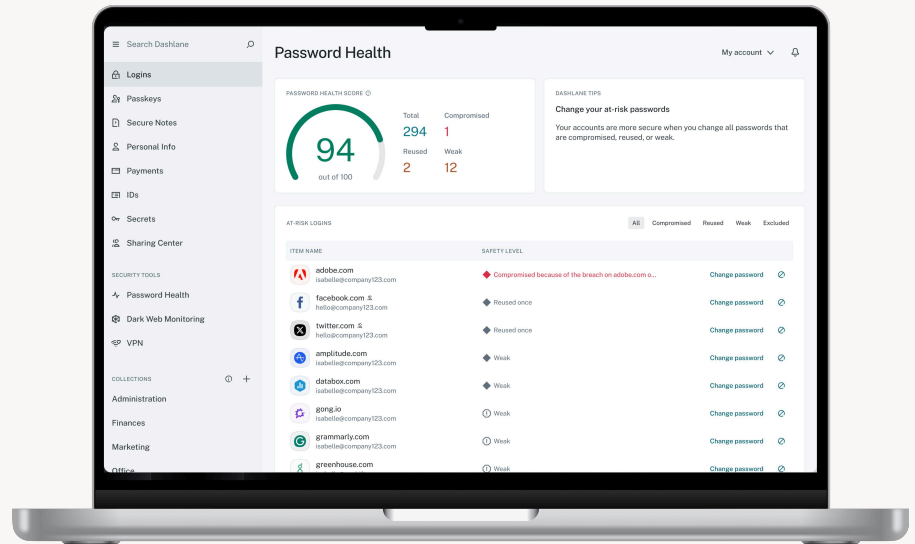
Search Dashlane

Logins
Passkeys
Secure Notes
Personal Info
Payments
IDs
Secrets
Sharing Center

SECURITY TOOLS
Password Health
Dark Web Monitoring
VPN

COLLECTIONS
Administration
Finances
Marketing
Office

Password Health

My account

PASSWORD HEALTH SCORE

94
out of 100

Total
294
Compromised
1
Reused
2
Weak
12

DASHLANE TIPS
Change your at-risk passwords
Your accounts are more secure when you change all passwords that are compromised, reused, or weak.

AT-RISK LOGINS

All Compromised Reused Weak Excluded

| ITEM NAME | SAFETY LEVEL | | |
|---|---|---|---|
| adobe.com isabelle@company123.com | Compromised because of the breach on adobe.com o... | Change password | |
| facebook.com hello@company123.com | Reused once | Change password | |
| twitter.com hello@company123.com | Reused once | Change password | |
| amplitude.com isabelle@company123.com | Weak | Change password | |
| databox.com isabelle@company123.com | Weak | Change password | |
| gong.io isabelle@company123.com | Weak | Change password | |
| grammarly.com isabelle@company123.com | Weak | Change password | |
| greenhouse.com | Weak | Change password | |